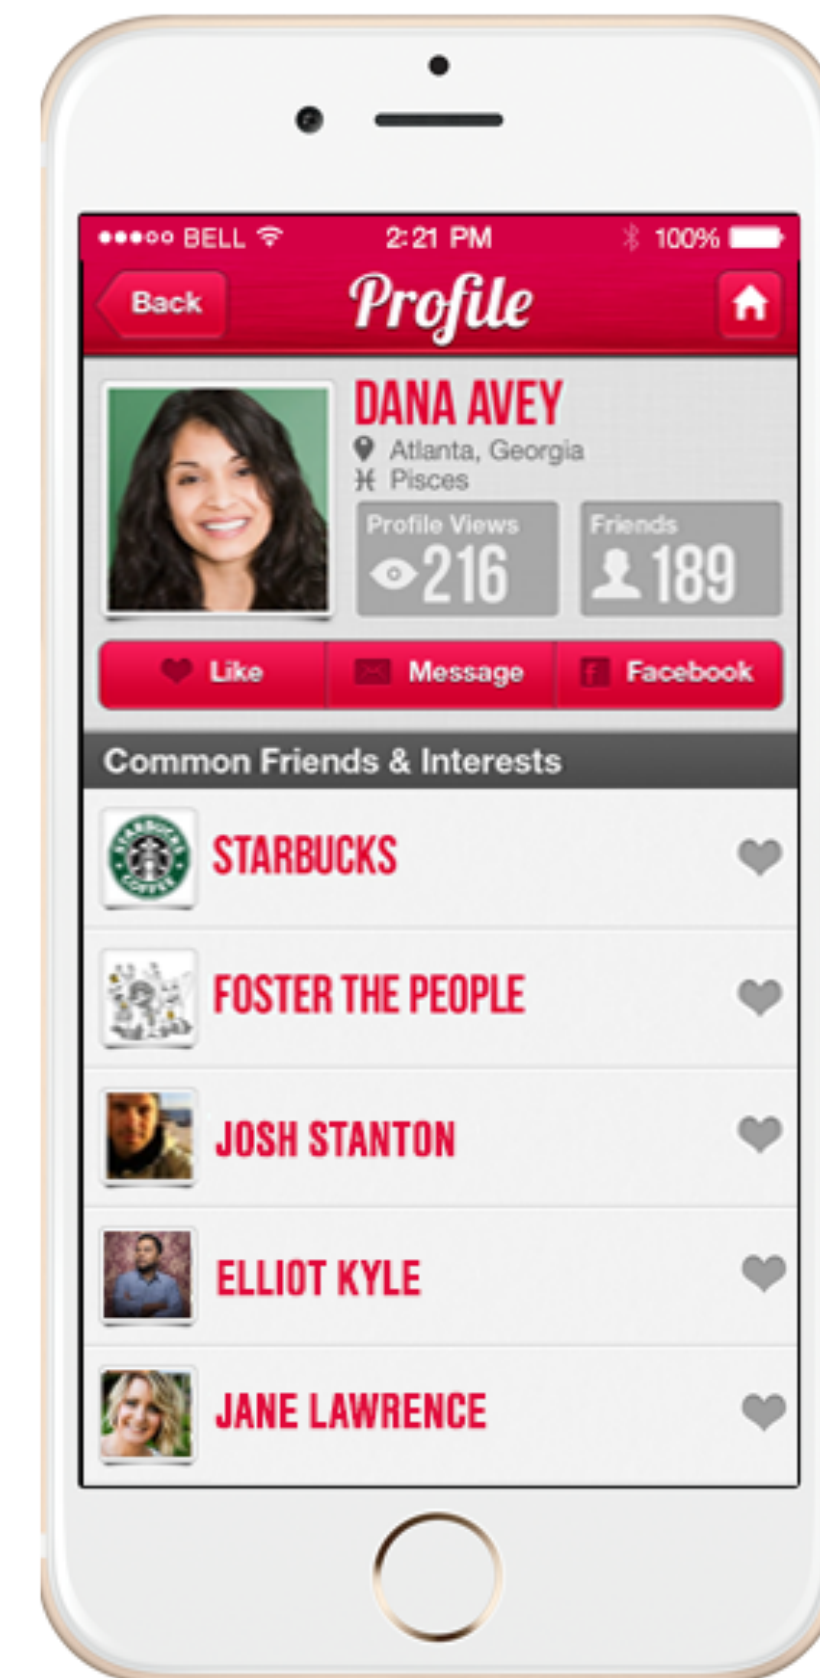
●●●○○ BELL 2:21 PM 100%

Back

Profile

DANA AVEY

Atlanta, Georgia

♓ Pisces

Profile Views

216

Friends

189

Like

Message

Facebook

Common Friends & Interests

STARBUCKS

FOSTER THE PEOPLE

JOSH STANTON

ELLIOT KYLE

JANE LAWRENCE